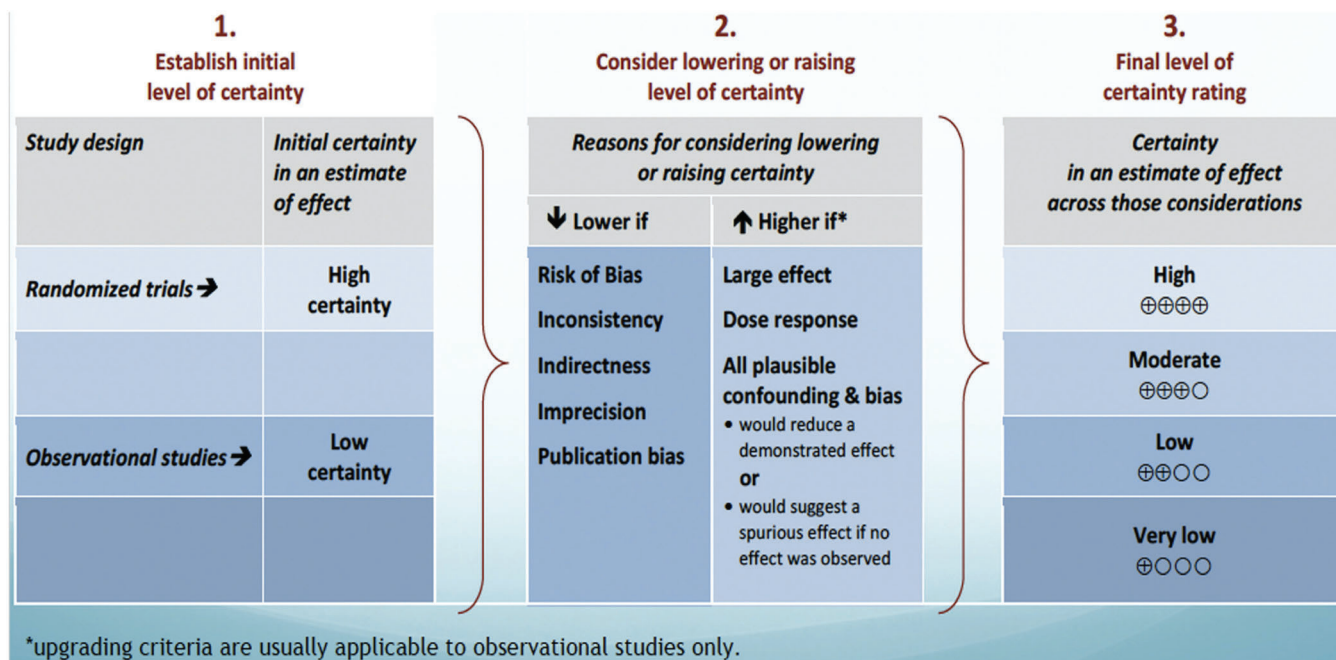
1.
Establish initial level of certainty

| Study design | Initial certainty in an estimate of effect |
|---|---|
| Randomized trials → | High certainty |
| | |
| Observational studies → | Low certainty |
| | |

2.
Consider lowering or raising level of certainty

Reasons for considering lowering or raising certainty

| ↓ Lower if | ↑ Higher if* |
|---|---|
| Risk of Bias<br>Inconsistency<br>Indirectness<br>Imprecision<br>Publication bias | Large effect<br>Dose response<br>All plausible confounding & bias<br>• would reduce a demonstrated effect<br>or<br>• would suggest a spurious effect if no effect was observed |

3.
Final level of certainty rating

| Certainty in an estimate of effect across those considerations |
|---|
| High ⊕⊕⊕⊕ |
| Moderate ⊕⊕⊕○ |
| Low ⊕⊕○○ |
| Very low ⊕○○○ |

*upgrading criteria are usually applicable to observational studies only.